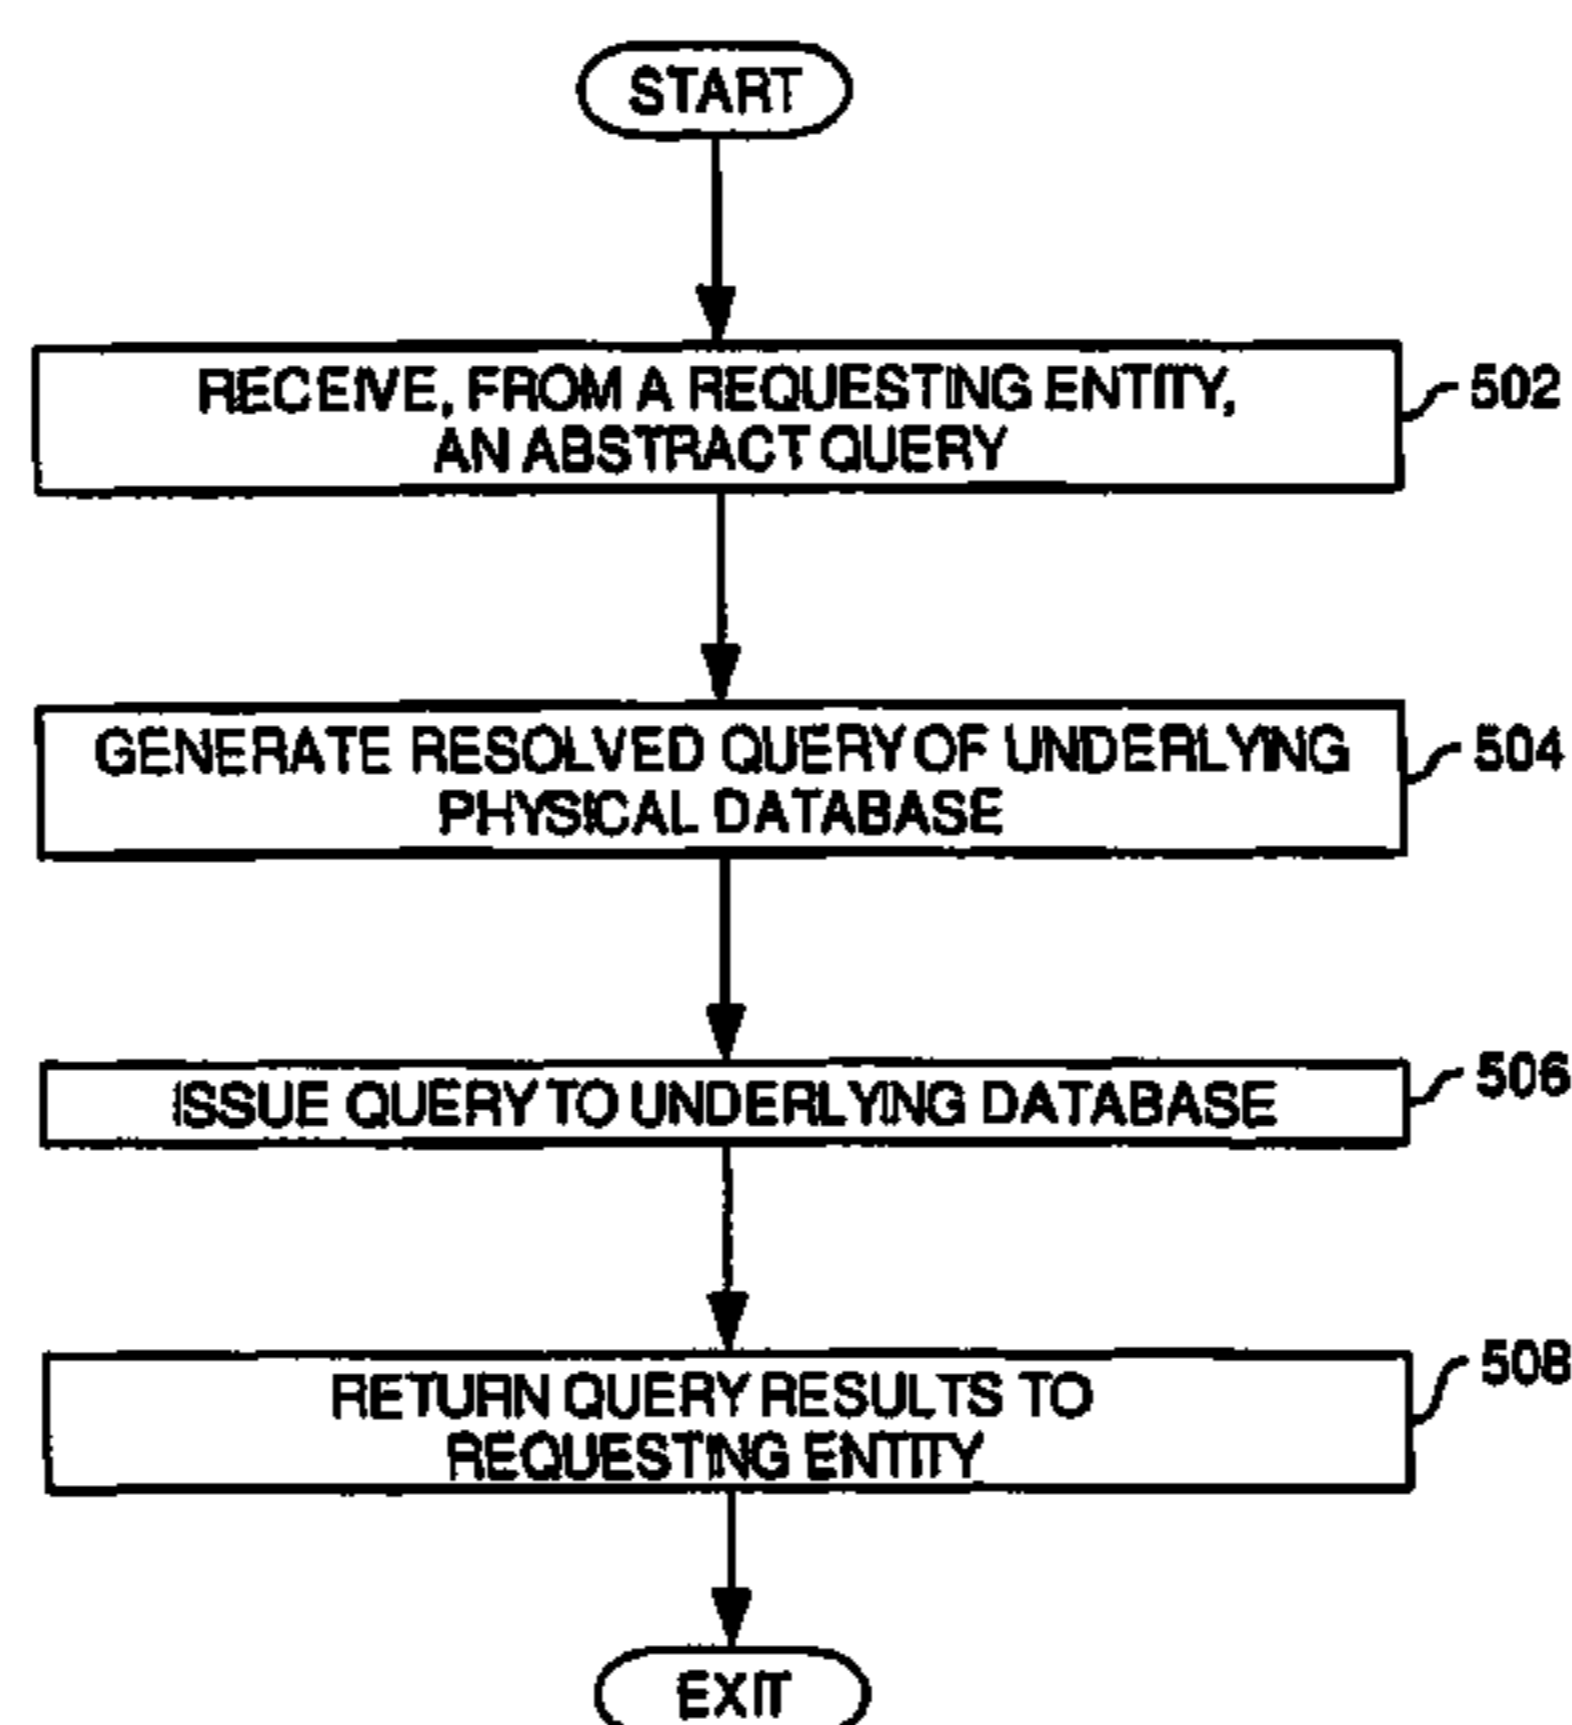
START

RECEIVE, FROM A REQUESTING ENTITY, AN ABSTRACT QUERY

502

GENERATE RESOLVED QUERY OF UNDERLYING PHYSICAL DATABASE

504

ISSUE QUERY TO UNDERLYING DATABASE

506

RETURN QUERY RESULTS TO REQUESTING ENTITY

508

EXIT